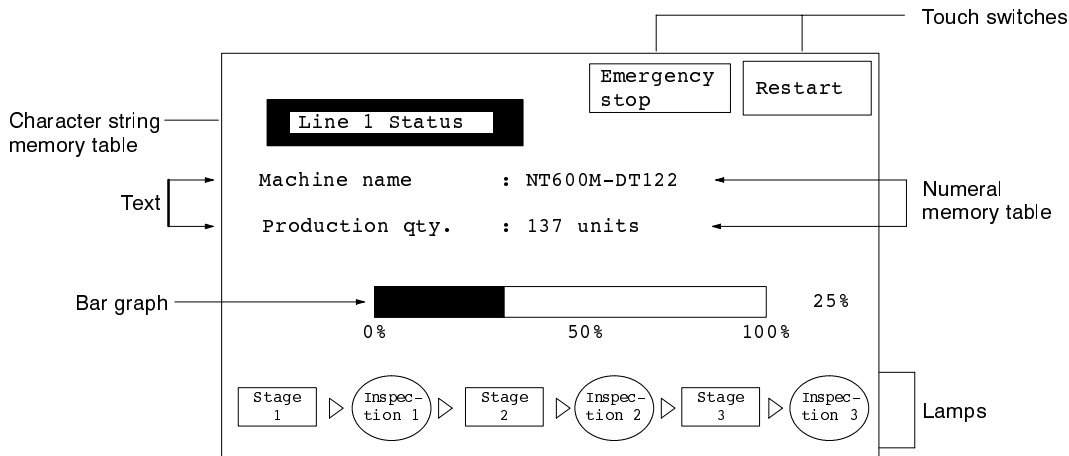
Touch switches

Emergency stop

Restart

Character string memory table

Line 1 Status

Text

Machine name : NT600M-DT122

Production qty. : 137 units

Numeral memory table

Bar graph

25%

0%

50%

100%

Stage 1

Inspec-tion 1

Stage 2

Inspec-tion 2

Stage 3

Inspec-tion 3

Lamps